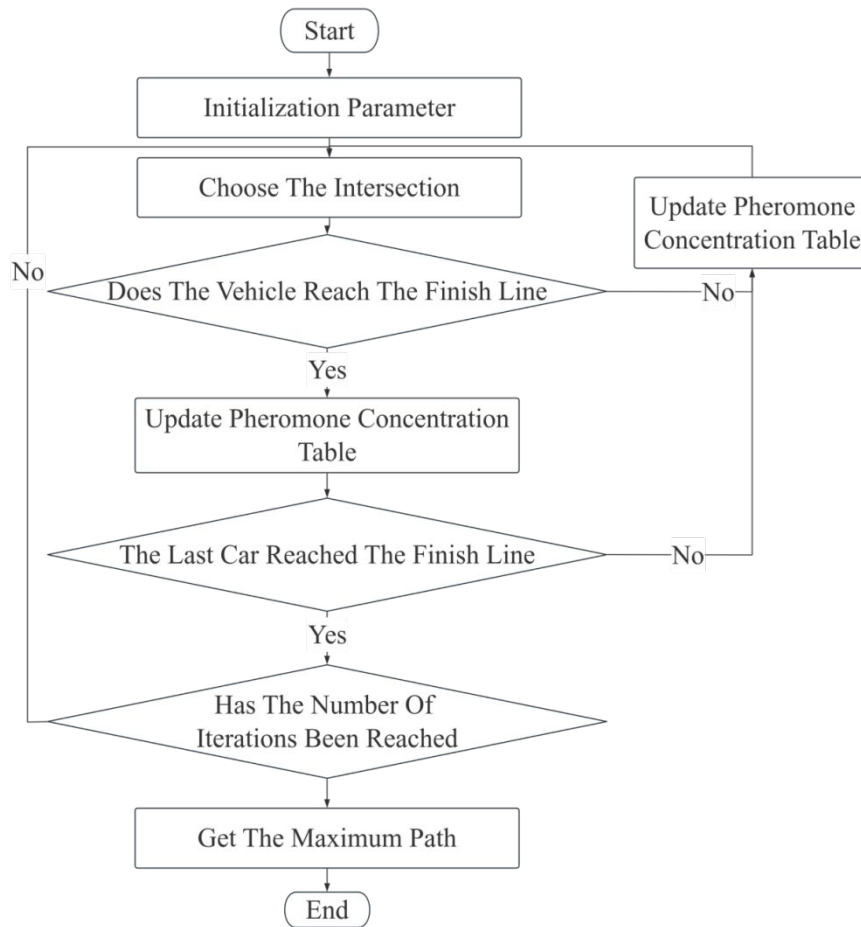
Start

Initialization Parameter

Choose The Intersection

Update Pheromone Concentration Table

No

Does The Vehicle Reach The Finish Line

No

Yes

Update Pheromone Concentration Table

The Last Car Reached The Finish Line

No

Yes

Has The Number Of Iterations Been Reached

Get The Maximum Path

End